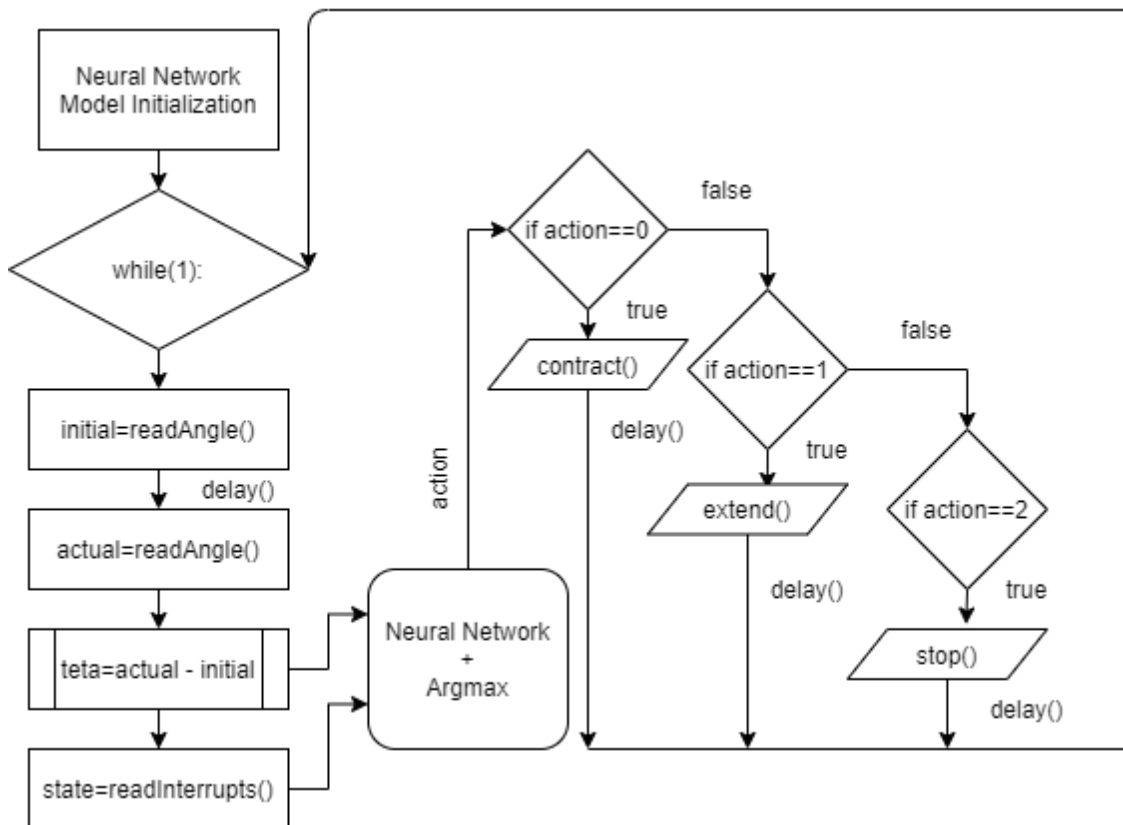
Neural Network Model Initialization

while(1):

initial=readAngle()

delay()

actual=readAngle()

teta=actual - initial

state=readInterrupts()

Neural Network + Argmax

action

if action==0

false

true

contract()

delay()

if action==1

false

true

extend()

delay()

if action==2

true

stop()

delay()